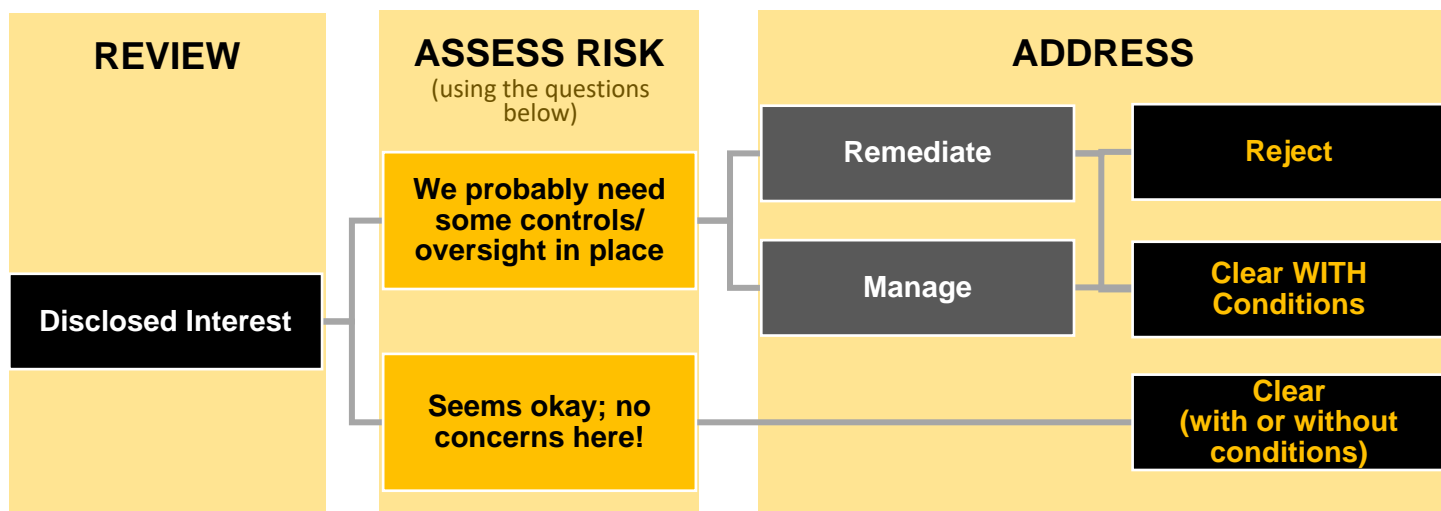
REVIEW

ASSESS RISK
(using the questions below)

ADDRESS

Disclosed Interest

We probably need some controls/ oversight in place

Seems okay; no concerns here!

Remediate

Manage

Reject

Clear WITH Conditions

Clear (with or without conditions)